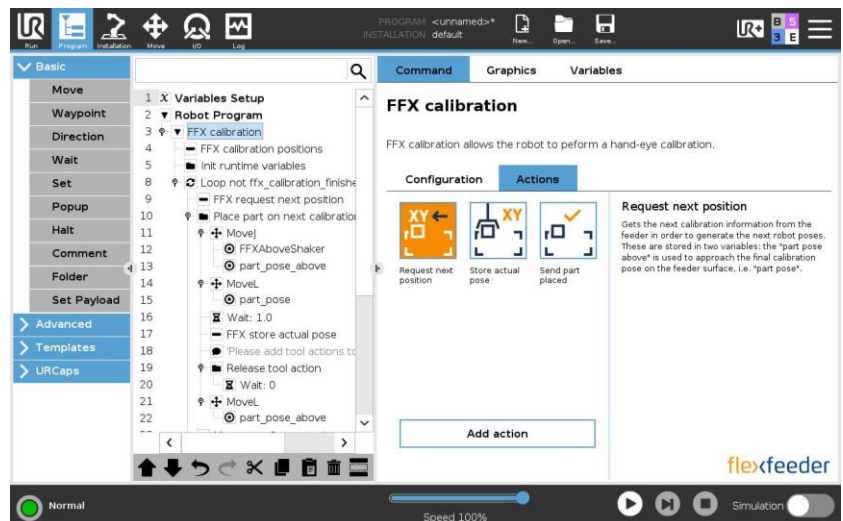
Run Program Installation Move I/O Log

PROGRAM <unnamed>*
INSTALLATION default

New... Open... Save...

B 5 3 E

Basic
Move
Waypoint
Direction
Wait
Set
Popup
Halt
Comment
Folder
Set Payload
Advanced
Templates
URCaps

1 Variables Setup
2 Robot Program
3 FFX calibration
4 FFX calibration positions
5 Init runtime variables
8 Loop not ffx_calibration_finishe
9 FFX request next position
10 Place part on next calibratio
11 MoveJ
12 FFXAboveShaker
13 part_pose_above
14 MoveL
15 part_pose
16 Wait: 1.0
17 FFX store actual pose
18 'Please add tool actions to
19 Release tool action
20 Wait: 0
21 MoveL
22 part_pose_above

Command Graphics Variables

FFX calibration

FFX calibration allows the robot to peform a hand-eye calibration.

Configuration Actions

XY
Request next position

XY
Store actual pose

Send part placed

Request next position

Gets the next calibration information from the feeder in order to generate the next robot poses. These are stored in two variables: the "part pose above" is used to approach the final calibration pose on the feeder surface, i.e. "part pose".

Add action

flexfeeder

Normal

Speed 100%

Simulation